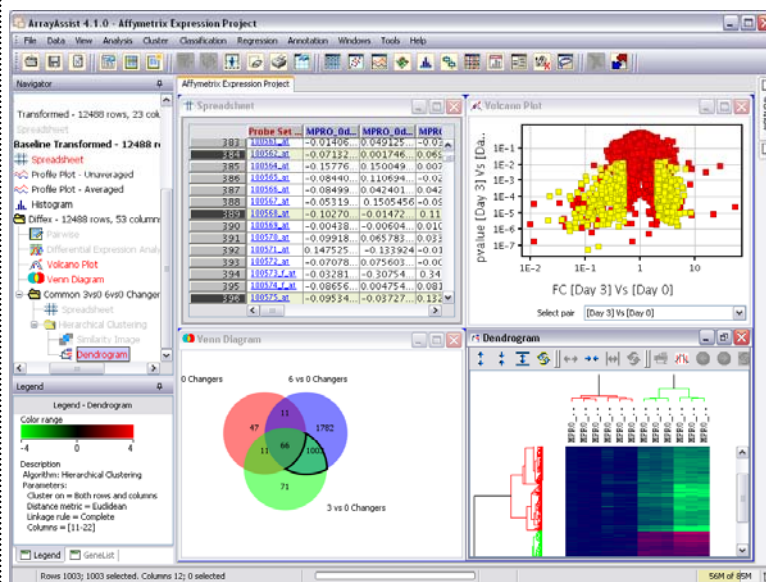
ArrayAssist 4.1.0 - Affymetrix Expression Project

File Data View Analysis Cluster Classification Regression Annotation Windows Tools Help

Navigator

Transformed - 12488 rows, 23 col
Spreadsheet
Baseline Transformed - 12488 r
Spreadsheet
Profile Plot - Unaveraged
Profile Plot - Averaged
Histogram
Diffex - 12488 rows, 53 column
Pairwise
Differential Expression Analy
Volcano Plot
Venn Diagram
Common 3vs0 6vs0 Changer
Spreadsheet
Hierarchical Clustering
Similarity Image
Dendrogram

Legend

Legend - Dendrogram
Color range
-4 0 4
Description
Algorithm: Hierarchical Clustering
Parameters:
Cluster on = Both rows and columns
Distance metric = Euclidean
Linkage rule = Complete
Columns = [11-22]

Legend GeneList

Affymetrix Expression Project

Spreadsheet

| | Probe Set ... | MPRO_0d... | MPRO_0d... | MPRO |
|---|---|---|---|---|
| 383 | 100561_at | -0.01406... | 0.049125... | -0.02 |
| 384 | 100562_at | -0.07132... | 0.001746... | 0.069 |
| 385 | 100564_at | -0.15776 | 0.150049... | 0.007 |
| 386 | 100565_at | -0.08440... | 0.110694... | -0.02 |
| 387 | 100566_at | -0.08499... | 0.042401... | 0.042 |
| 388 | 100567_at | -0.05319... | 0.1505456 | -0.09 |
| 389 | 100568_at | -0.10270... | -0.01472 | 0.11 |
| 390 | 100569_at | -0.00438... | -0.00604... | 0.010 |
| 391 | 100570_at | -0.09918... | 0.065783... | 0.033 |
| 392 | 100571_at | 0.147525... | -0.133924 | -0.00 |
| 393 | 100572_at | -0.07078... | 0.075603... | -0.00 |
| 394 | 100573_f_at | -0.03281... | -0.30754 | 0.34 |
| 395 | 100574_f_at | -0.08656... | 0.004754... | 0.081 |
| 396 | 100575_at | -0.09534... | -0.03727... | 0.132 |

Volcano Plot

pvalue [Day 3] Vs [Da...
1E-1
1E-2
1E-3
1E-4
1E-5
1E-6
1E-7
1E-2 1E-1 1 1E1
FC [Day 3] Vs [Day 0]
Select pair [Day 3] Vs [Day 0]

Venn Diagram

0 Changers
6 vs 0 Changers
47
11
1782
66
11
1003
71
3 vs 0 Changers

Dendrogram

Rows 1003; 1003 selected. Columns 12; 0 selected
56M of 85M